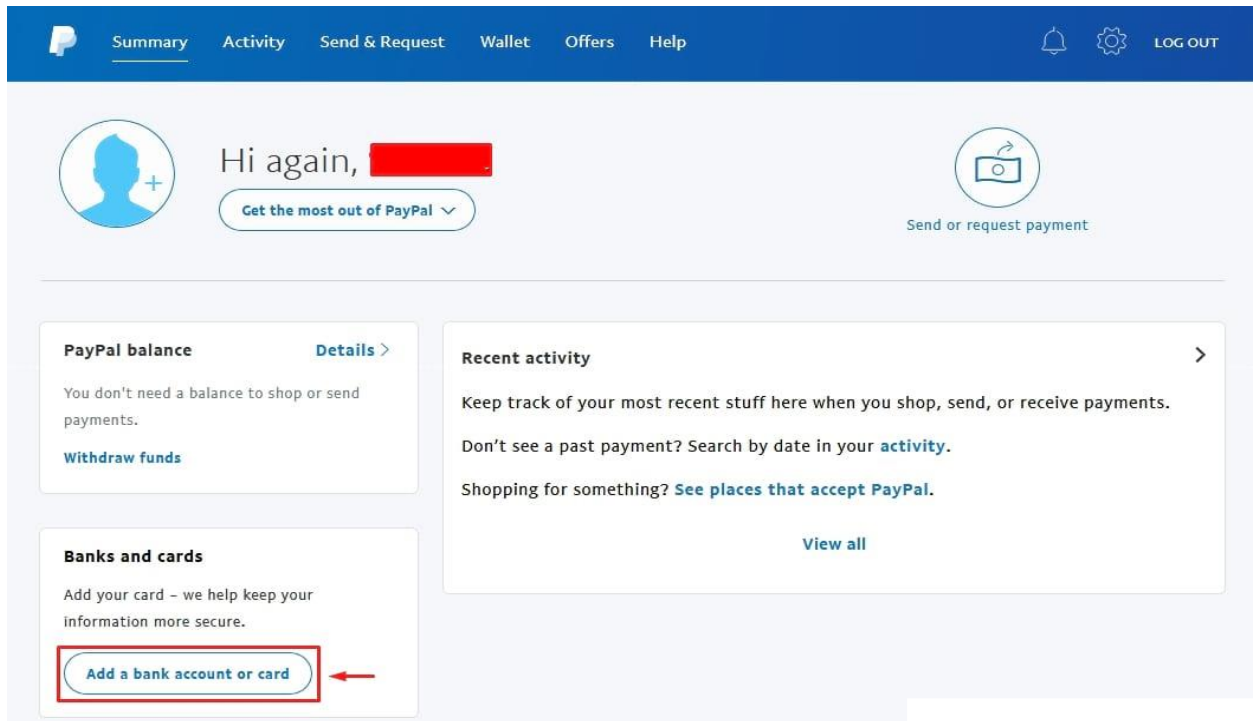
Summary Activity Send & Request Wallet Offers Help LOG OUT

Hi again, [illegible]

Get the most out of PayPal

Send or request payment

PayPal balance Details >

You don't need a balance to shop or send payments.

Withdraw funds

Recent activity >

Keep track of your most recent stuff here when you shop, send, or receive payments.

Don't see a past payment? Search by date in your activity.

Shopping for something? See places that accept PayPal.

View all

Banks and cards

Add your card – we help keep your information more secure.

Add a bank account or card